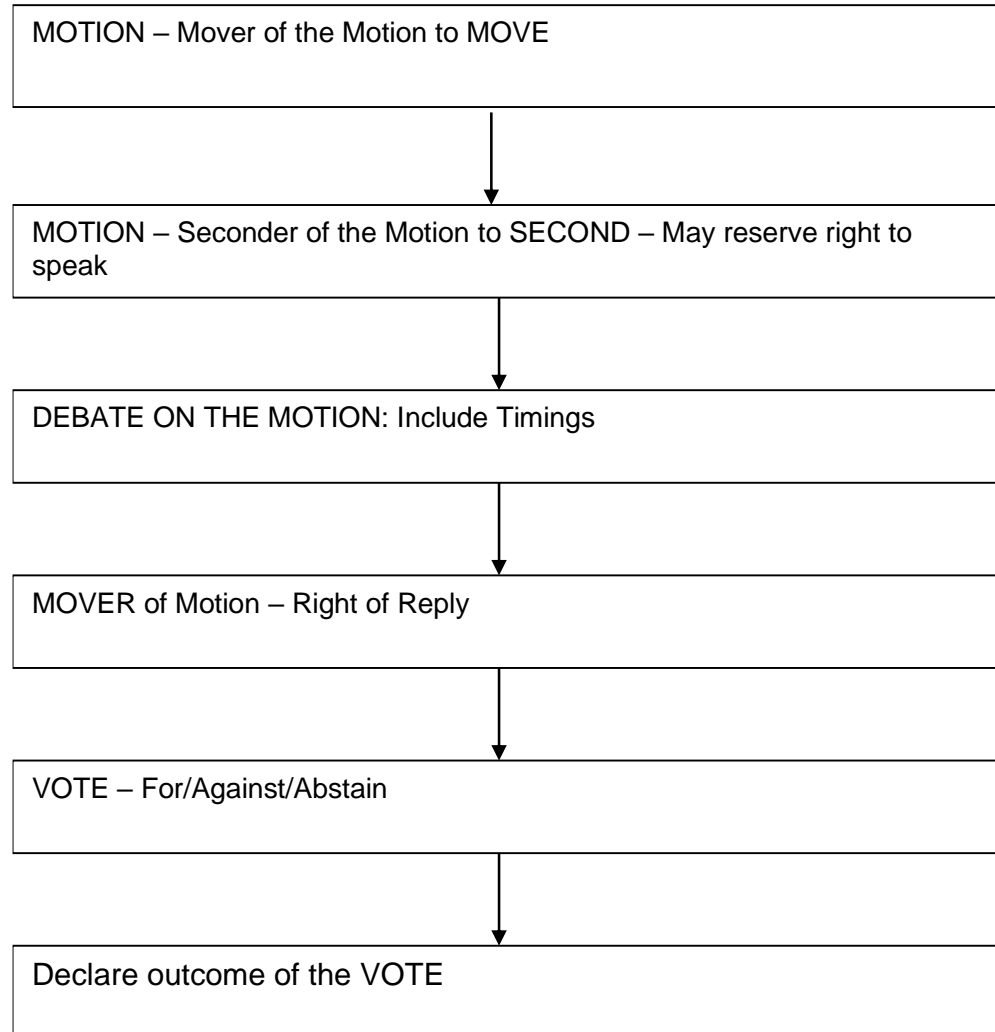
MOTION – Mover of the Motion to MOVE

MOTION – Seconder of the Motion to SECOND – May reserve right to speak

DEBATE ON THE MOTION: Include Timings

MOVER of Motion – Right of Reply

VOTE – For/Against/Abstain

Declare outcome of the VOTE